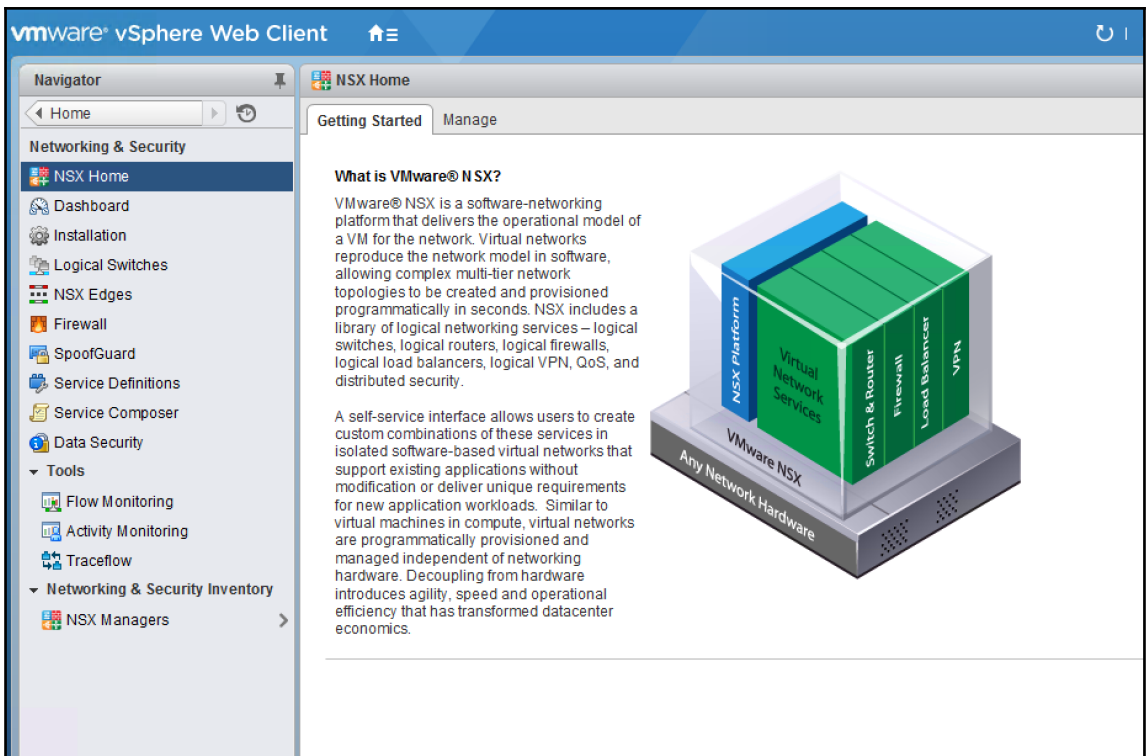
vmware® vSphere Web Client

Navigator

Home

Networking & Security

NSX Home

Dashboard

Installation

Logical Switches

NSX Edges

Firewall

SpoofGuard

Service Definitions

Service Composer

Data Security

Tools

Flow Monitoring

Activity Monitoring

Traceflow

Networking & Security Inventory

NSX Managers

NSX Home

Getting Started

Manage

What is VMware® NSX?

VMware® NSX is a software-networking platform that delivers the operational model of a VM for the network. Virtual networks reproduce the network model in software, allowing complex multi-tier network topologies to be created and provisioned programmatically in seconds. NSX includes a library of logical networking services – logical switches, logical routers, logical firewalls, logical load balancers, logical VPN, QoS, and distributed security.

A self-service interface allows users to create custom combinations of these services in isolated software-based virtual networks that support existing applications without modification or deliver unique requirements for new application workloads. Similar to virtual machines in compute, virtual networks are programmatically provisioned and managed independent of networking hardware. Decoupling from hardware introduces agility, speed and operational efficiency that has transformed datacenter economics.

NSX Platform

Virtual Network Services

Switch & Router

Firewall

Load Balancer

VPN

VMware NSX

Any Network Hardware